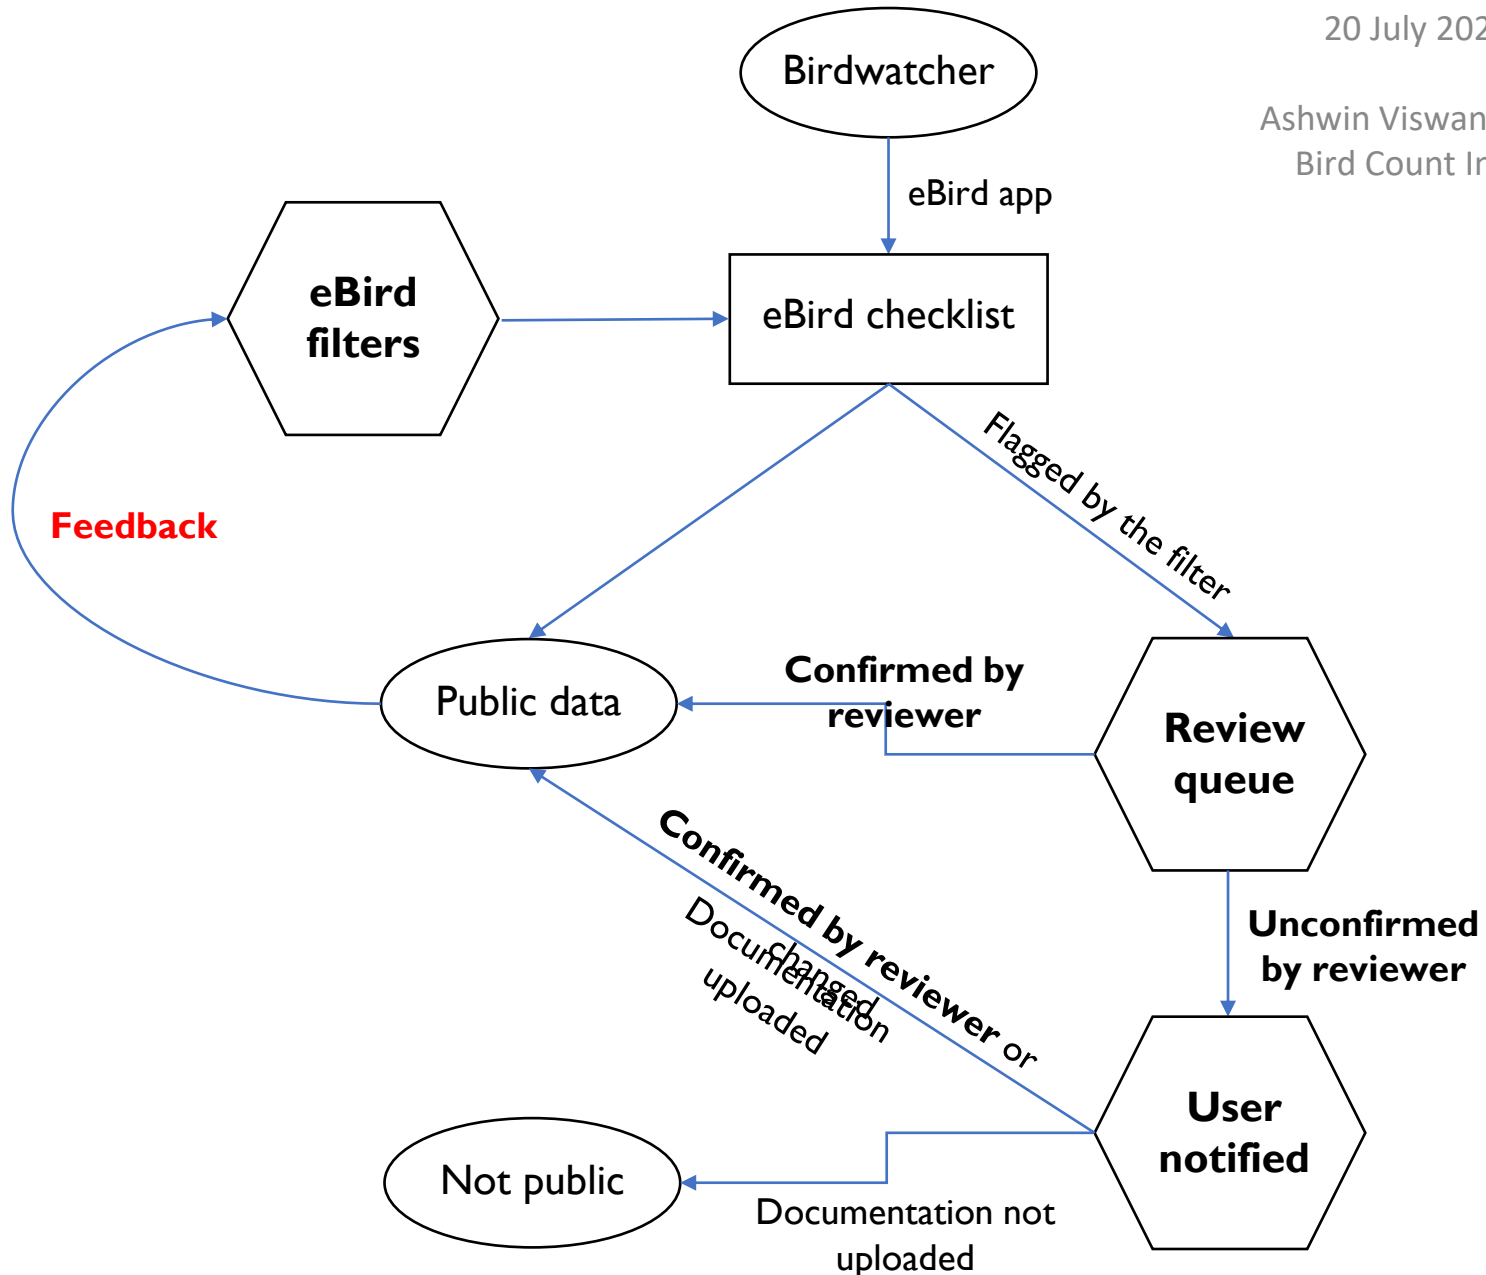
20 July 202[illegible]

Ashwin Viswan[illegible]
Bird Count I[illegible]

Birdwatcher

eBird app

eBird filters

eBird checklist

Flagged by the filter

Feedback

Public data

Confirmed by reviewer

Review queue

Confirmed by reviewer or Documentation changed uploaded

Unconfirmed by reviewer

User notified

Not public

Documentation not uploaded